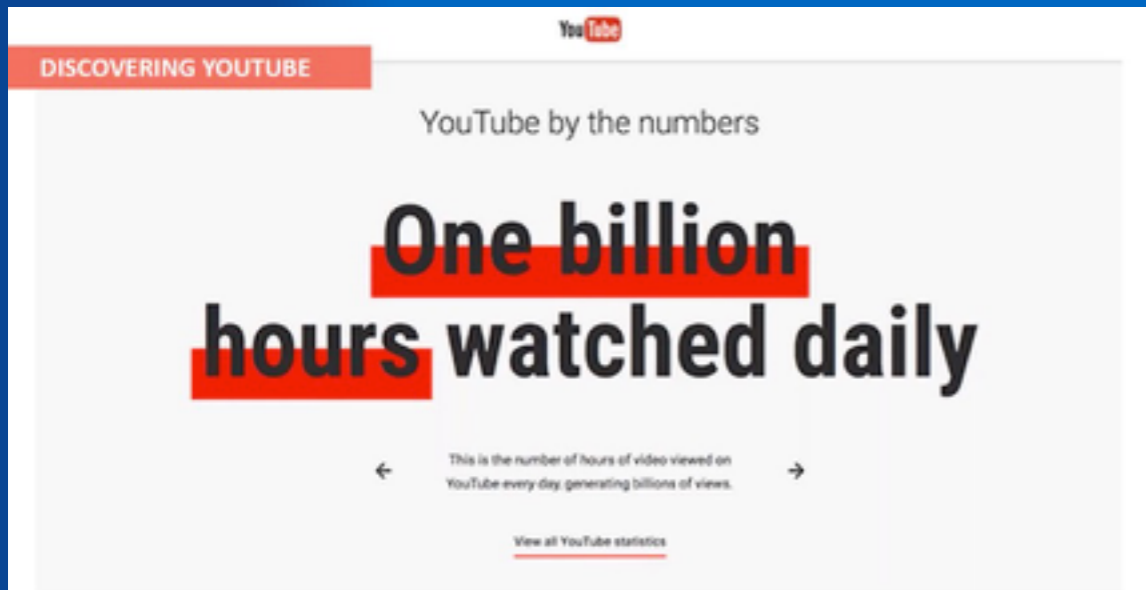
YouTube

DISCOVERING YOUTUBE

YouTube by the numbers

One billion hours watched daily

←

This is the number of hours of video viewed on YouTube every day, generating billions of views.

→

View all YouTube statistics